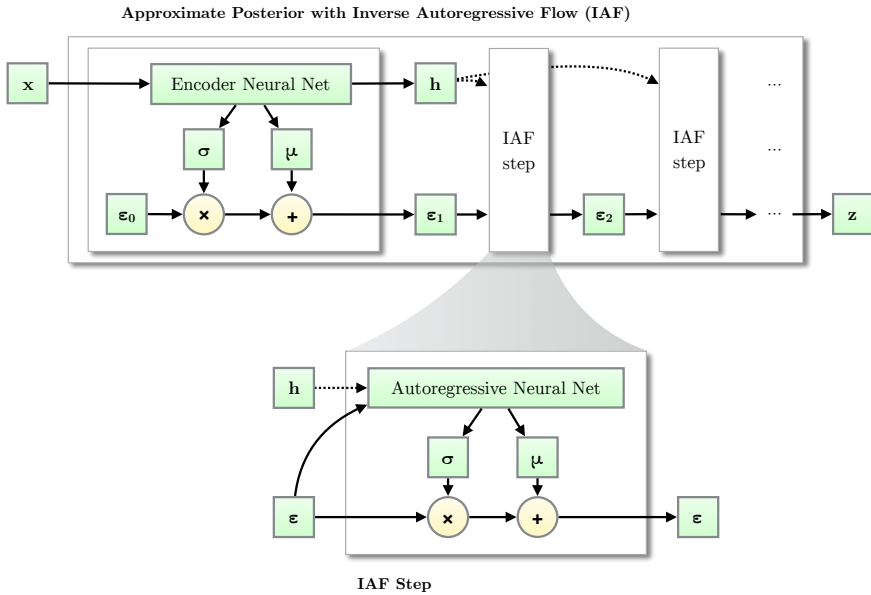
Approximate Posterior with Inverse Autoregressive Flow (IAF)

x

Encoder Neural Net

h

IAF step

IAF step

...

...

$\sigma$

$\mu$

$\varepsilon_0$

×

+

$\varepsilon_1$

$\varepsilon_2$

...

z

h

Autoregressive Neural Net

$\sigma$

$\mu$

$\varepsilon$

×

+

$\varepsilon$

IAF Step